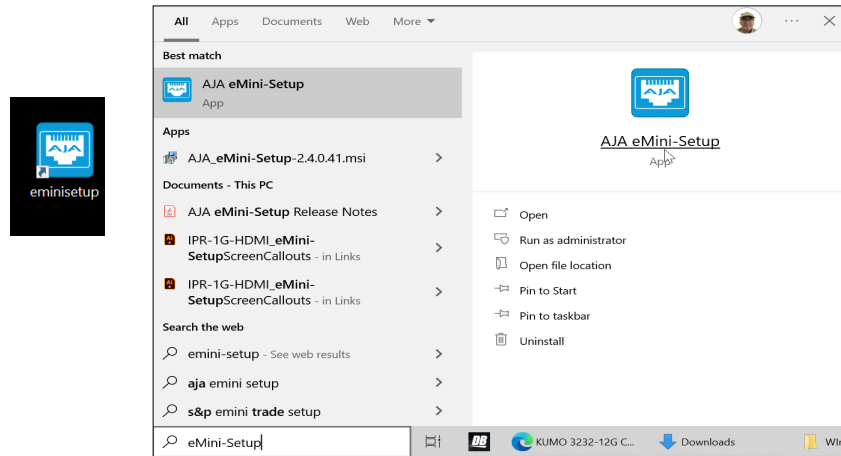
AJA

eminisetup

All Apps Documents Web More ▾ ··· ✕

Best match

AJA
AJA eMini-Setup
App

Apps

AJA_eMini-Setup-2.4.0.41.msi >

Documents - This PC

AJA eMini-Setup Release Notes >

IPR-1G-HDMI_eMini-SetupScreenCallouts - in Links >

IPR-1G-HDMI_eMini-SetupScreenCallouts - in Links >

Search the web

emini-setup - See web results >

aja emini setup >

s&p emini trade setup >

AJA

AJA eMini-Setup
App

Open

Run as administrator

Open file location

Pin to Start

Pin to taskbar

Uninstall

eMini-Setup

DB

KUMO 3232-12G C...

Downloads

Wi